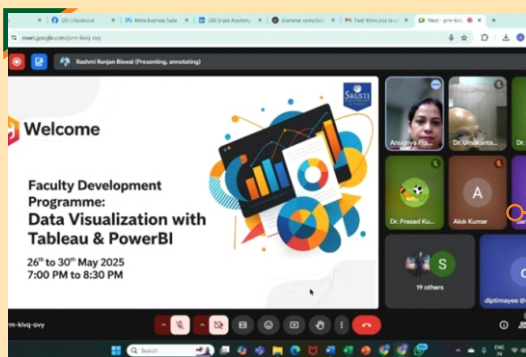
(20) Facebook
Meta Business Suite
(20) Sruti Academy
Grammar correction
Free: More you to
Meet - pmr-kivq-

meet.google.com/pmr-kivq-ovy

Rashmi Ranjan Biswal (Presenting, annotating)

Welcome

SRUSTI

Faculty Development Programme:
Data Visualization with Tableau & PowerBI

26th to 30th May 2025
7:00 PM to 8:30 PM

Anupriya Pra
Dr. Umakanta
Dr. Prasad Ku
A
Alok Kumar
S
19 others
diptimayee

pmr-kivq-ovy

Search

ENG IN